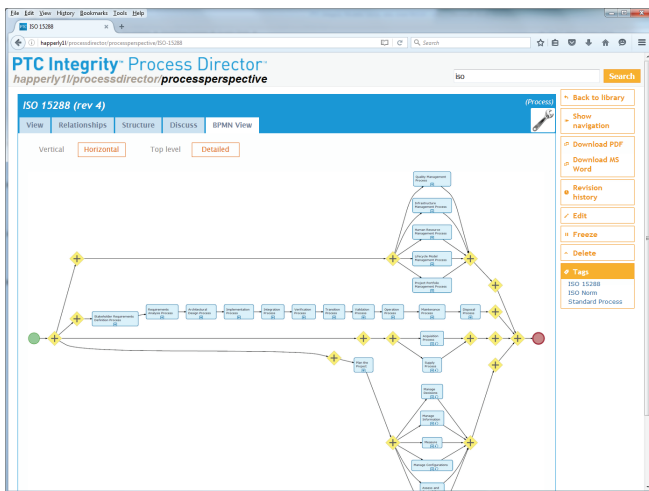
File Edit View History Bookmarks Tools Help

ISO 15288 +

happerly1l/processdirector/processperspective/ISO-15288

Search

PTC Integrity™ Process Director™
happerly1l/processdirector/processperspective

iso

Search

ISO 15288 (rev 4)

(Process)

View Relationships Structure Discuss BPMN View

Vertical Horizontal Top level Detailed

Back to library

Show navigation

Download PDF

Download MS Word

Revision history

Edit

Freeze

Delete

Tags

ISO 15288
ISO Norm
Standard Process

Quality Management Process

Infrastructure Management Process

Human Resource Management Process

Life cycle Model Management Process

Project Portfolio Management Process

Stakeholder Requirements Definition Process

Requirements Analysis Process

Architectural Design Process

Implementation Process

Integration Process

Verification Process

Transition Process

Validation Process

Operation Process

Maintenance Process

Disposal Process

Acquisition Process

Supply Process

Plan the Project

Manage Decisions

Manage Information

Measure

Manage Configurations

Assess and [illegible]